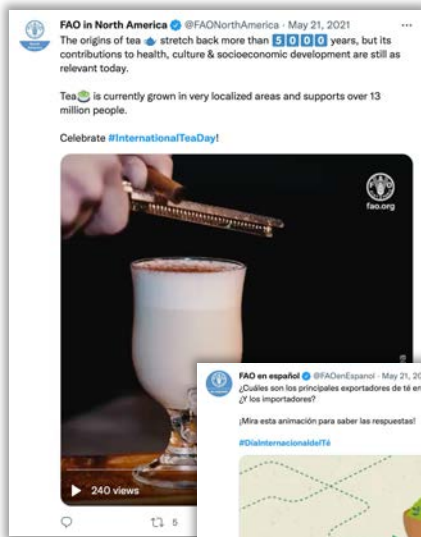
FAO in North America @FAONorthAmerica · May 21, 2021
The origins of tea stretch back more than 5000 years, but its contributions to health, culture & socioeconomic development are still as relevant today.

Tea is currently grown in very localized areas and supports over 13 million people.

Celebrate #InternationalTeaDay!

fao.org

240 views

5

FAO en español @FAOenEspanol · May 21, 20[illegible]
¿Cuáles son los principales exportadores de té en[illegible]
¿Y los importadores?

¡Mira esta animación para saber las respuestas!

#DíaInternacionaldelTé